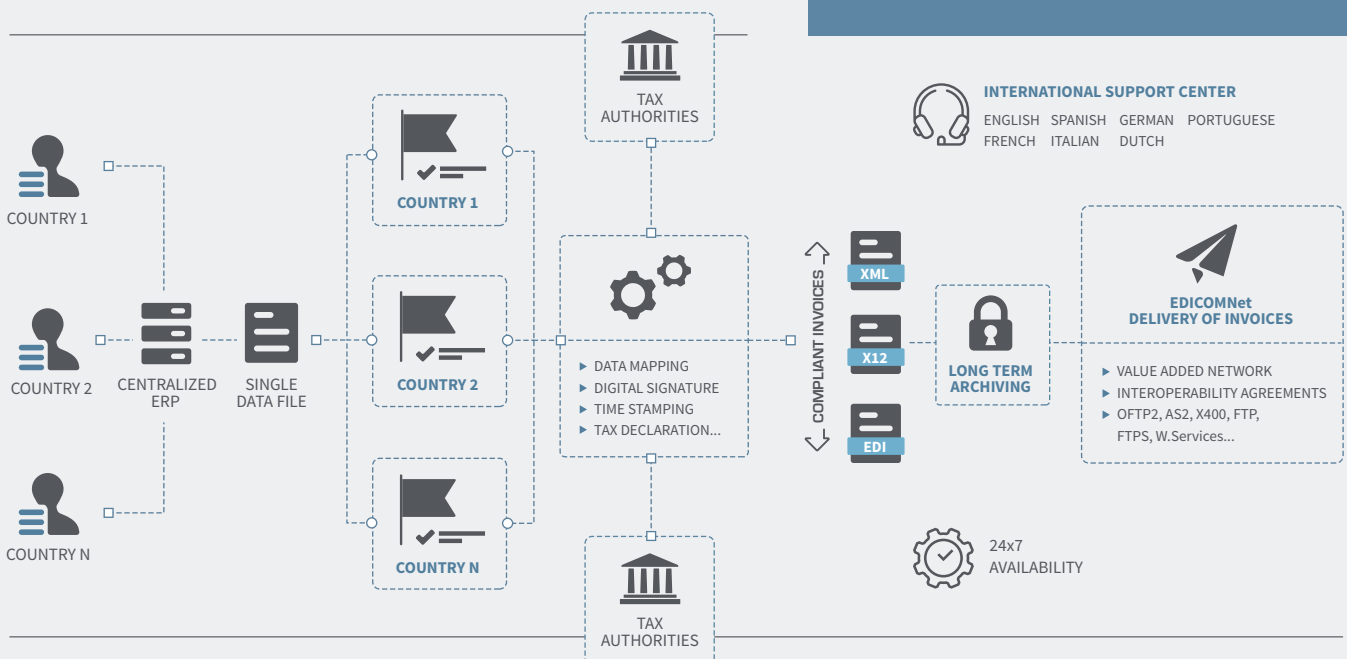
TAX AUTHORITIES

INTERNATIONAL SUPPORT CENTER
ENGLISH SPANISH GERMAN PORTUGUESE
FRENCH ITALIAN DUTCH

COUNTRY 1

COUNTRY 2

COUNTRY N

CENTRALIZED ERP

SINGLE DATA FILE

COUNTRY 1

COUNTRY 2

COUNTRY N

▶ DATA MAPPING
▶ DIGITAL SIGNATURE
▶ TIME STAMPING
▶ TAX DECLARATION...

COMPLIANT INVOICES

XML

X12

EDI

LONG TERM ARCHIVING

EDICOMNet
DELIVERY OF INVOICES

▶ VALUE ADDED NETWORK
▶ INTEROPERABILITY AGREEMENTS
▶ OFTP2, AS2, X400, FTP, FTPS, W.Services...

24x7
AVAILABILITY

TAX AUTHORITIES